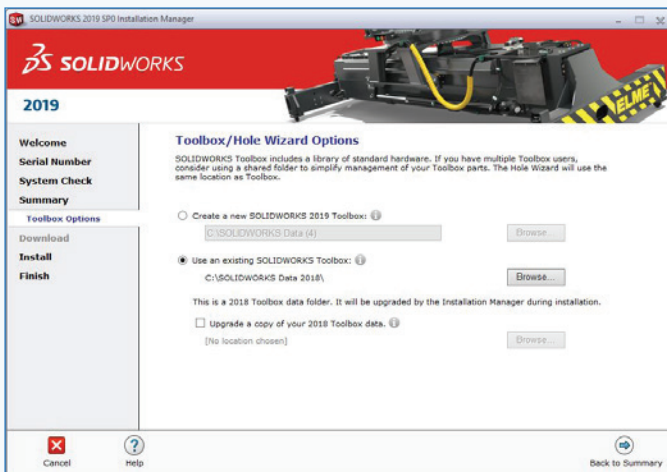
SOLIDWORKS 2019 SP0 Installation Manager

SOLIDWORKS

2019

ELME

Welcome
Serial Number
System Check
Summary
Toolbox Options
Download
Install
Finish

Toolbox/Hole Wizard Options

SOLIDWORKS Toolbox includes a library of standard hardware. If you have multiple Toolbox users, consider using a shared folder to simplify management of your Toolbox parts. The Hole Wizard will use the same location as Toolbox.

Create a new SOLIDWORKS 2019 Toolbox:
C:\SOLIDWORKS Data (4)
Browse...

Use an existing SOLIDWORKS Toolbox:
C:\SOLIDWORKS Data 2018\
Browse...

This is a 2018 Toolbox data folder. It will be upgraded by the Installation Manager during installation.

Upgrade a copy of your 2018 Toolbox data.
[No location chosen]
Browse...

Cancel
Help
Back to Summary